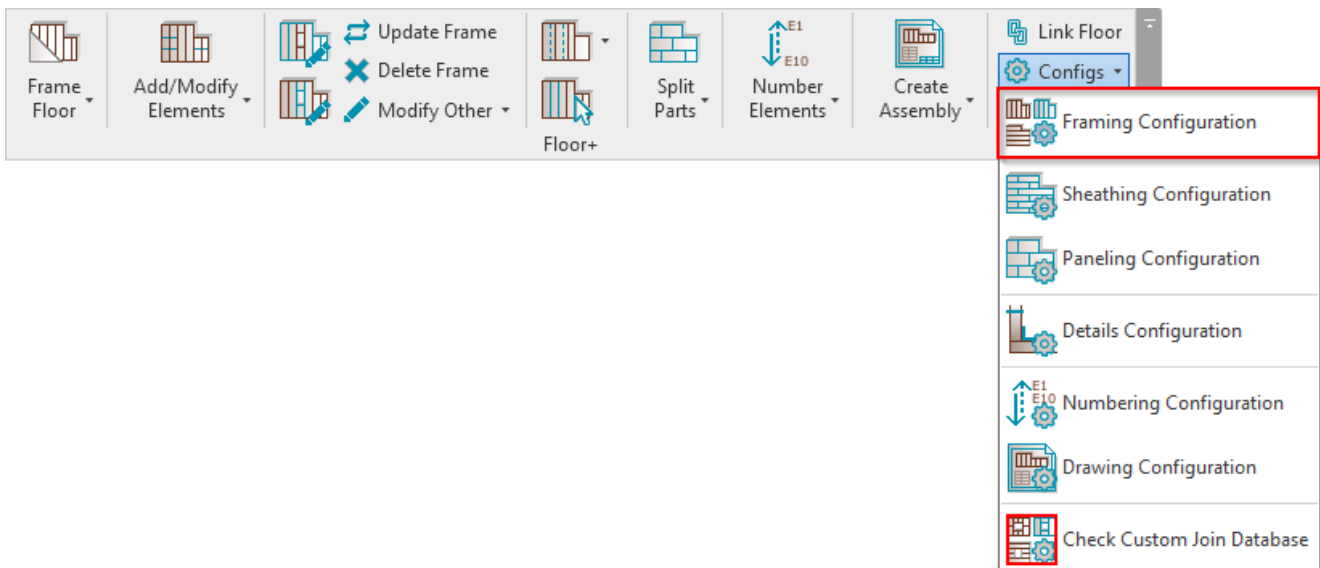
Frame Floor

Add/Modify Elements

Update Frame

Delete Frame

Modify Other

Floor+

Split Parts

E1

E10

Number Elements

Create Assembly

Link Floor

Configs

Framing Configuration

Sheathing Configuration

Paneling Configuration

Details Configuration

E1

E10

Numbering Configuration

Drawing Configuration

Check Custom Join Database